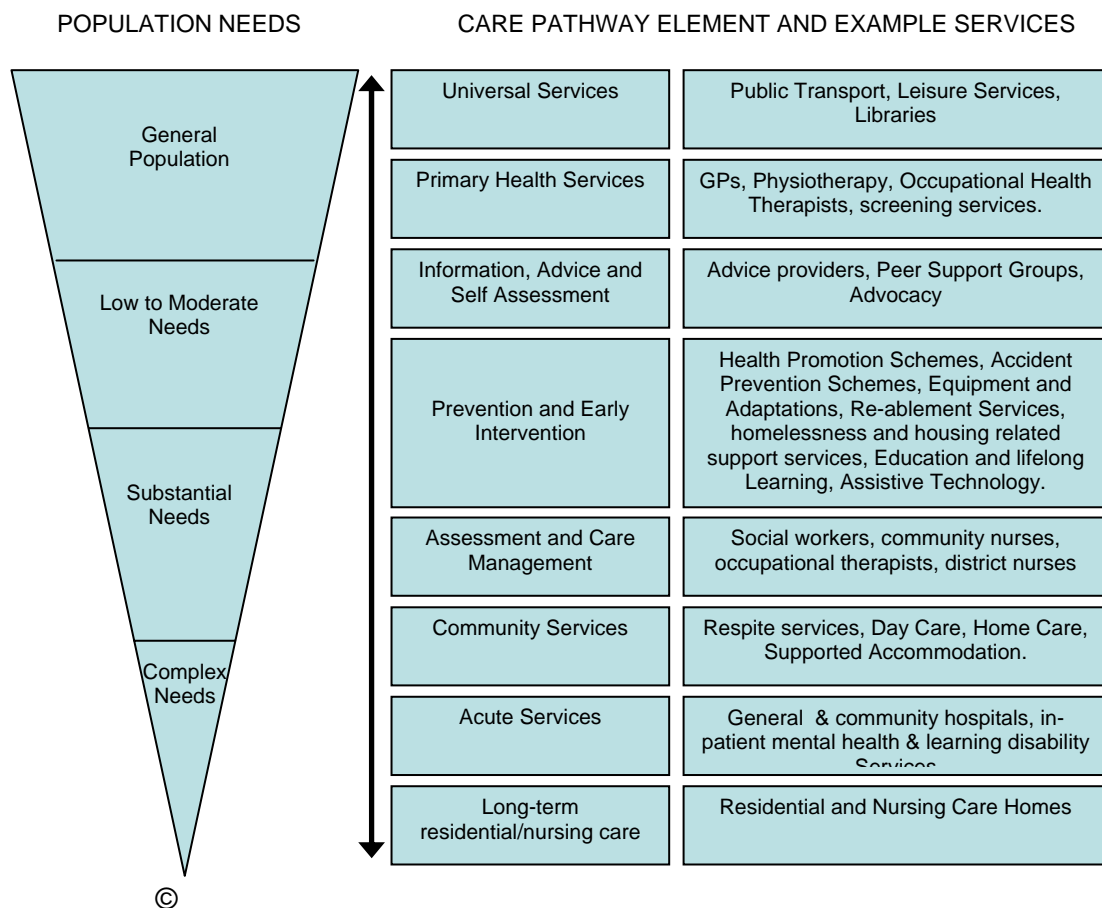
POPULATION NEEDS

CARE PATHWAY ELEMENT AND EXAMPLE SERVICES

General Population

Low to Moderate Needs

Substantial Needs

Complex Needs

©

| | |
|---|---|
| Universal Services | Public Transport, Leisure Services, Libraries |
| Primary Health Services | GPs, Physiotherapy, Occupational Health Therapists, screening services. |
| Information, Advice and Self Assessment | Advice providers, Peer Support Groups, Advocacy |
| Prevention and Early Intervention | Health Promotion Schemes, Accident Prevention Schemes, Equipment and Adaptations, Re-ablement Services, homelessness and housing related support services, Education and lifelong Learning, Assistive Technology. |
| Assessment and Care Management | Social workers, community nurses, occupational therapists, district nurses |
| Community Services | Respite services, Day Care, Home Care, Supported Accommodation. |
| Acute Services | General & community hospitals, in-patient mental health & learning disability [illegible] |
| Long-term residential/nursing care | Residential and Nursing Care Homes |